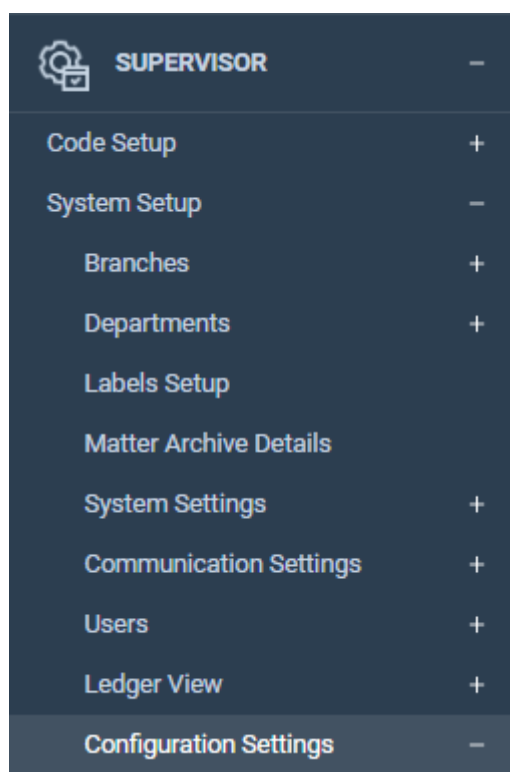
SUPERVISOR −

Code Setup +

System Setup −

Branches +

Departments +

Labels Setup

Matter Archive Details

System Settings +

Communication Settings +

Users +

Ledger View +

Configuration Settings −